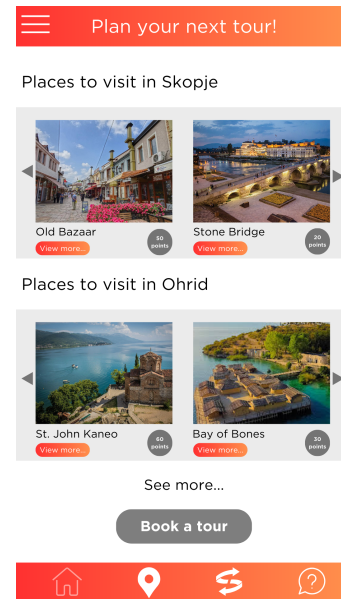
Plan your next tour!

Places to visit in Skopje

Old Bazaar
View more...
50 points

Stone Bridge
View more...
20 points

Places to visit in Ohrid

St. John Kaneo
View more...
60 points

Bay of Bones
View more...
30 points

See more...

Book a tour